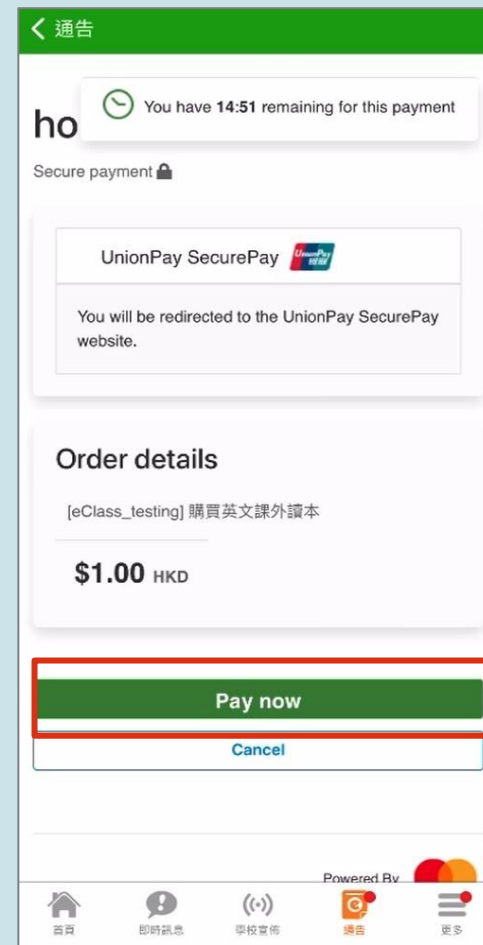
< 通告

ho

You have 14:51 remaining for this payment

Secure payment

UnionPay SecurePay

You will be redirected to the UnionPay SecurePay website.

Order details

[eClass_testing] 購買英文課外讀本

$1.00 HKD

Pay now

Cancel

Powered By

首頁 即時訊息 學校宣佈 通告 更多